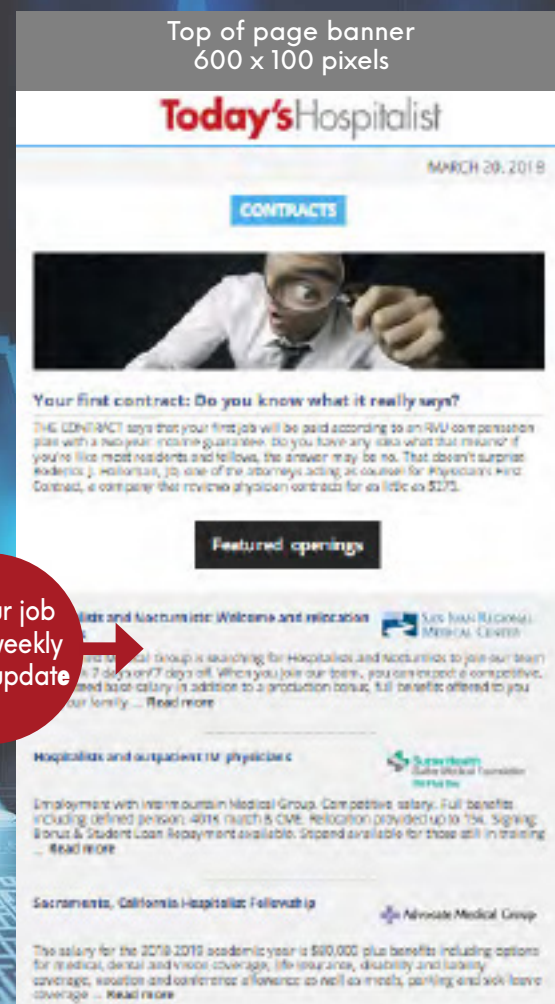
Top of page banner
600 x 100 pixels

Today'sHospitalist

MARCH 20, 2019

CONTRACTS

Your first contract: Do you know what it really says?

THE CONTRACT says that your first job will be paid according to an RVU compensation plan with a two-year income guarantee. Do you have any idea what that means? If you're like most residents and fellows, the answer may be no. That doesn't surprise Roderick J. Halloran, JD, one of the attorneys acting as counsel for Physicians First Contract, a company that reviews physician contracts for as little as $375.

Featured openings

ur job
weekly
update

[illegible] and Nocturnists: Welcome and relocation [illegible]

San Juan Regional Medical Center

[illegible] Group is searching for Hospitalists and Nocturnists to join our team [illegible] 7 days on/7 days off. When you join our team, you can expect a competitive, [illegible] base salary in addition to a production bonus, full benefits offered to you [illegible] your family. ... Read more

Hospitalists and outpatient IM physicians

Sutter Health

Employment with Intermountain Medical Group. Competitive salary. Full benefits including defined pension, 401k match & CME. Relocation provided up to 15k. Signing Bonus & Student Loan Repayment available. Stipend available for those still in training ... Read more

Sacramento, California Hospitalist Fellowship

Advocate Medical Group

The salary for the 2019-2020 academic year is $80,000 plus benefits including options for medical, dental and vision coverage, life insurance, disability and liability coverage, vacation and conference allowance as well as meals, parking and sick leave coverage ... Read more